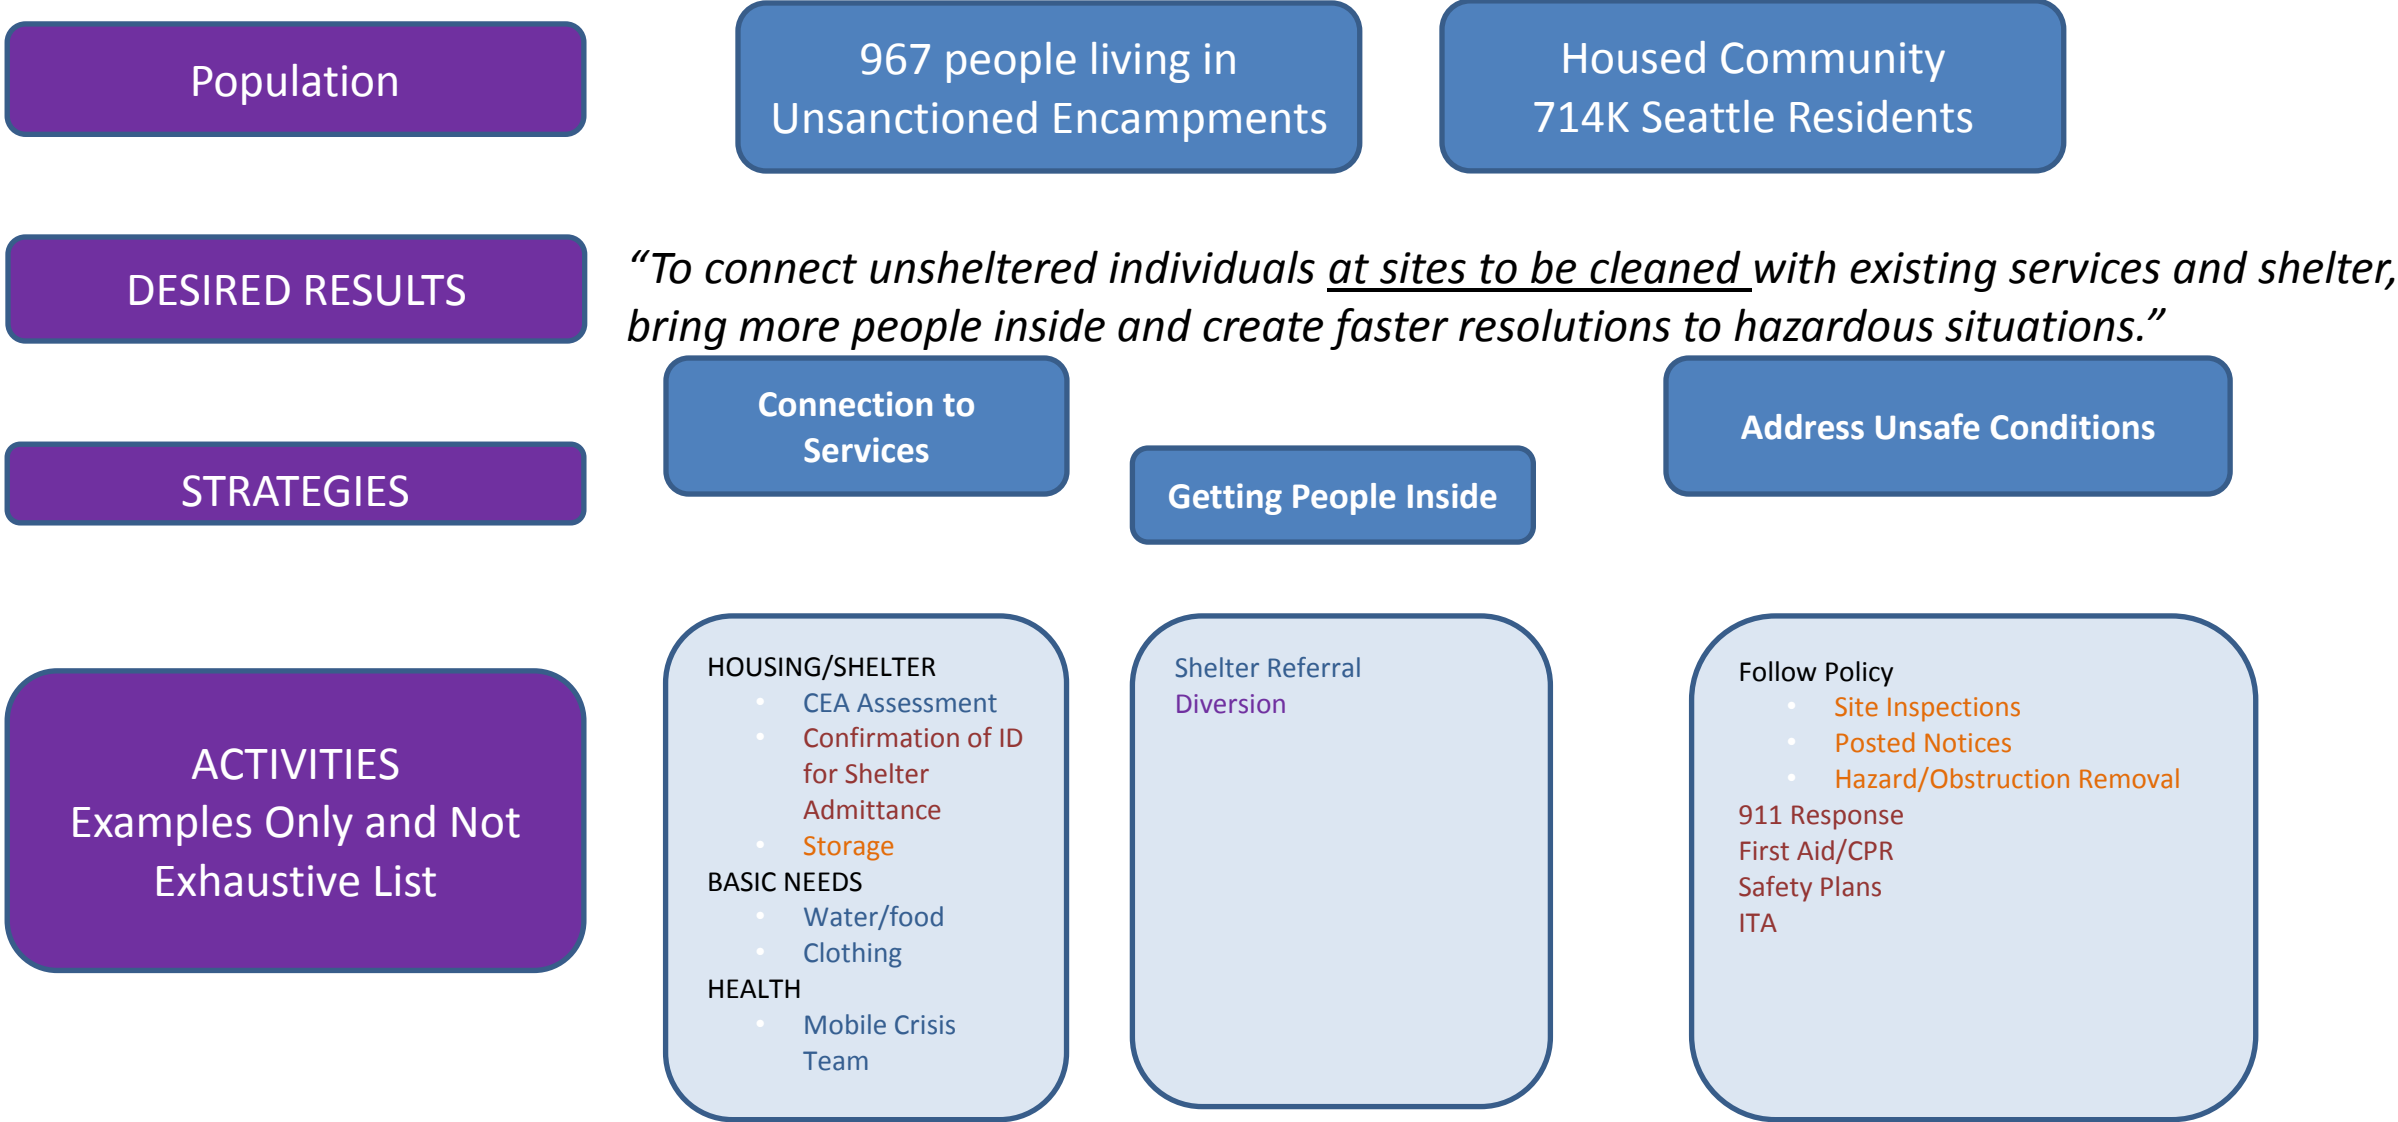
Population

967 people living in Unsanctioned Encampments

Housed Community 714K Seattle Residents

DESIRED RESULTS

"To connect unsheltered individuals at sites to be cleaned with existing services and shelter, bring more people inside and create faster resolutions to hazardous situations."

STRATEGIES

Connection to Services

Getting People Inside

Address Unsafe Conditions

ACTIVITIES
Examples Only and Not Exhaustive List

HOUSING/SHELTER
- CEA Assessment
- Confirmation of ID for Shelter Admittance
- Storage

BASIC NEEDS
- Water/food
- Clothing

HEALTH
- Mobile Crisis Team

Shelter Referral
Diversion

Follow Policy
- Site Inspections
- Posted Notices
- Hazard/Obstruction Removal

911 Response
First Aid/CPR
Safety Plans
ITA